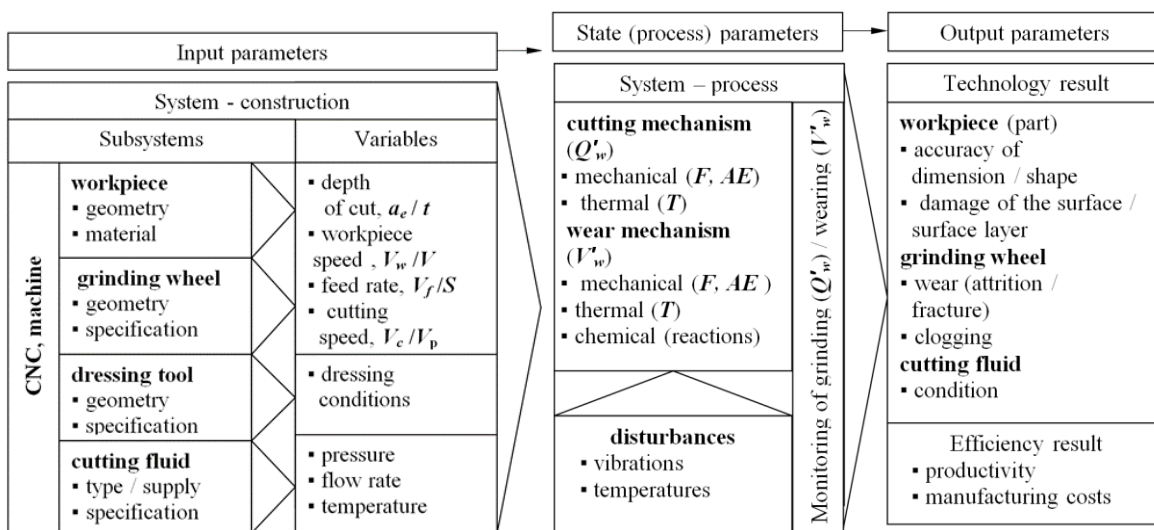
Input parameters

State (process) parameters

Output parameters

System - construction

Subsystems

Variables

CNC, machine

**workpiece**
▪ geometry
▪ material

**grinding wheel**
▪ geometry
▪ specification

**dressing tool**
▪ geometry
▪ specification

**cutting fluid**
▪ type / supply
▪ specification

▪ depth of cut, $a_e$ / $t$
▪ workpiece speed , $V_w$ /$V$
▪ feed rate, $V_f$ /$S$
▪ cutting speed, $V_c$ /$V_p$

▪ dressing conditions

▪ pressure
▪ flow rate
▪ temperature

System – process

**cutting mechanism** ($Q'_w$)
▪ mechanical ($F$, $AE$)
▪ thermal ($T$)
**wear mechanism** ($V'_w$)
▪ mechanical ($F$, $AE$ )
▪ thermal ($T$)
▪ chemical (reactions)

**disturbances**
▪ vibrations
▪ temperatures

Monitoring of grinding ($Q'_w$) / wearing ($V'_w$)

Technology result

**workpiece** (part)
▪ accuracy of dimension / shape
▪ damage of the surface / surface layer
**grinding wheel**
▪ wear (attrition / fracture)
▪ clogging
**cutting fluid**
▪ condition

Efficiency result
▪ productivity
▪ manufacturing costs